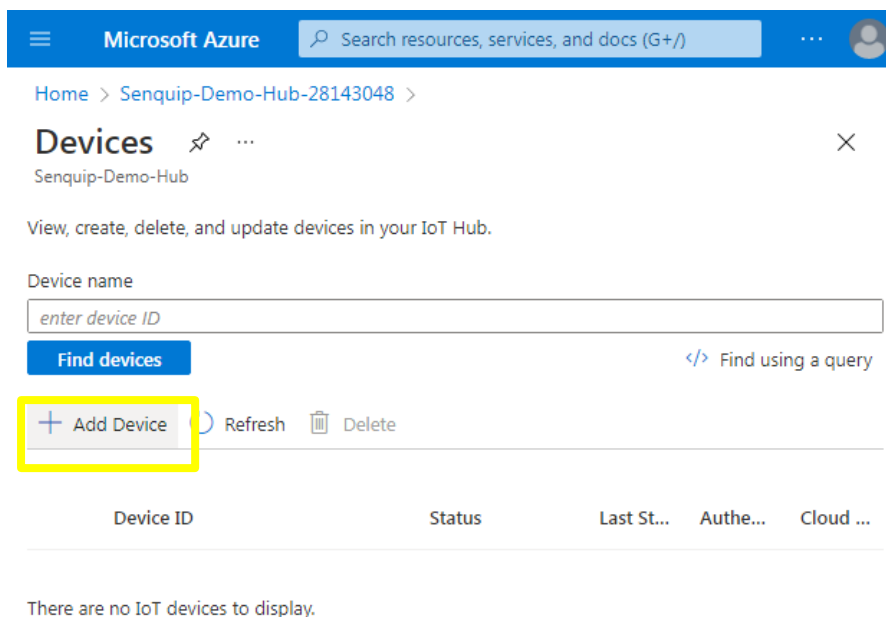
Microsoft Azure

Search resources, services, and docs (G+/)

...

Home > Senquip-Demo-Hub-28143048 >

Devices

...

Senquip-Demo-Hub

View, create, delete, and update devices in your IoT Hub.

Device name

enter device ID

Find devices

</> Find using a query

+ Add Device

Refresh

Delete

| Device ID | Status | Last St... | Authe... | Cloud ... |
|---|---|---|---|---|

There are no IoT devices to display.